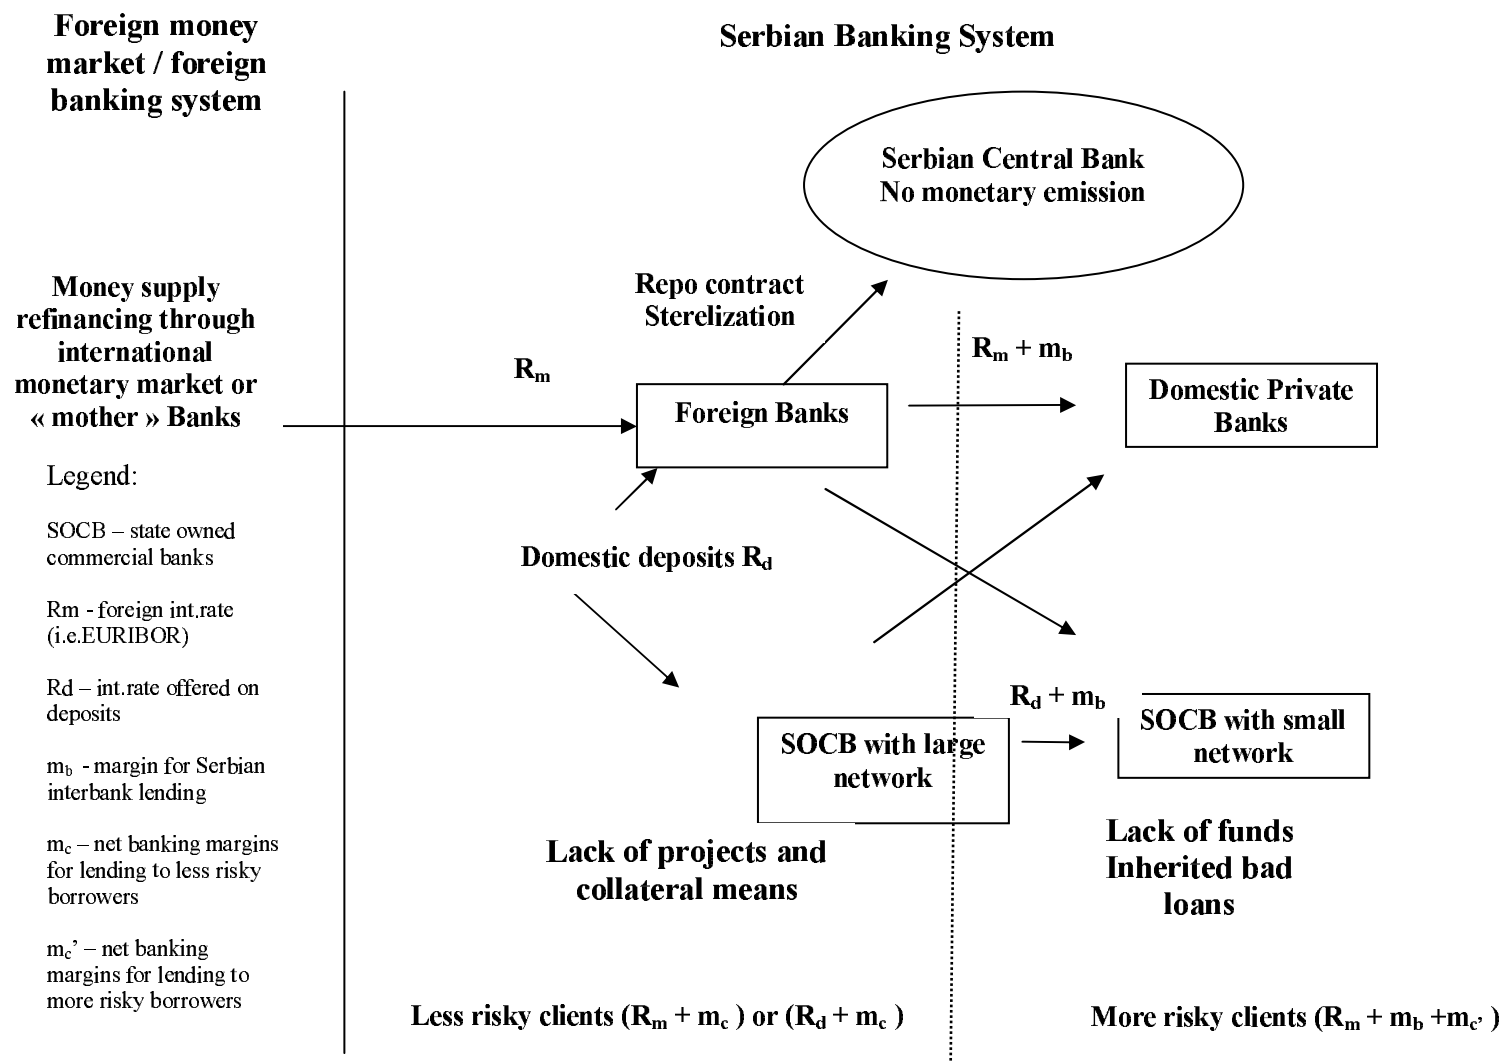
Foreign money market / foreign banking system

Serbian Banking System

Serbian Central Bank
No monetary emission

Money supply refinancing through international monetary market or « mother » Banks

Repo contract
Sterelization

$R_m$

$R_m + m_b$

Foreign Banks

Domestic Private Banks

Legend:

SOCB – state owned commercial banks

Rm - foreign int.rate (i.e.EURIBOR)

Rd – int.rate offered on deposits

$m_b$ - margin for Serbian interbank lending

$m_c$ – net banking margins for lending to less risky borrowers

$m_c$' – net banking margins for lending to more risky borrowers

Domestic deposits $R_d$

$R_d + m_b$

SOCB with large network

SOCB with small network

Lack of projects and collateral means

Lack of funds
Inherited bad loans

Less risky clients ($R_m + m_c$ ) or ($R_d + m_c$ )

More risky clients ($R_m + m_b + m_{c'}$ )